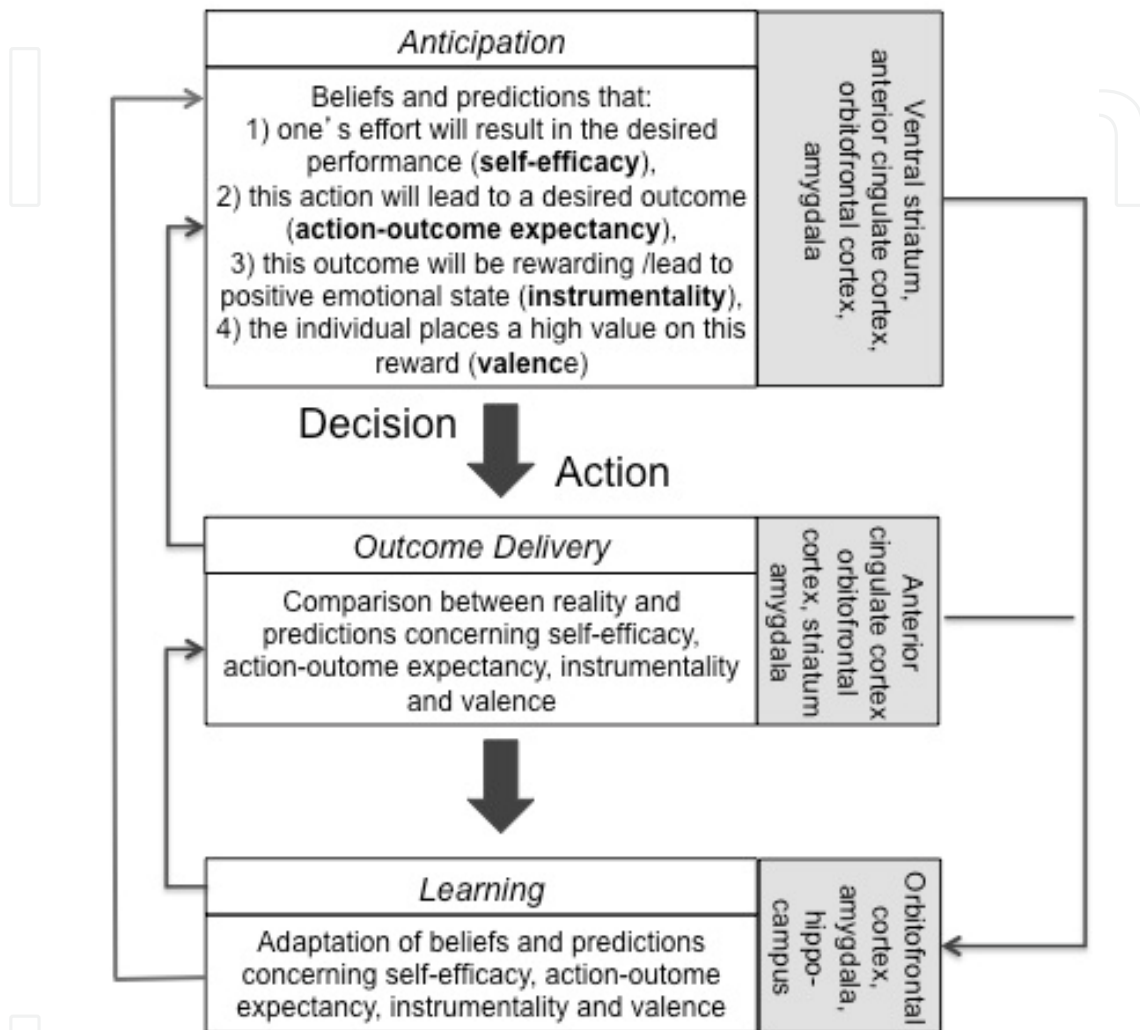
Anticipation

Beliefs and predictions that:
1) one's effort will result in the desired performance (**self-efficacy**),
2) this action will lead to a desired outcome (**action-outcome expectancy**),
3) this outcome will be rewarding /lead to positive emotional state (**instrumentality**),
4) the individual places a high value on this reward (**valenc**e)

Ventral striatum, anterior cingulate cortex, orbitofrontal cortex, amygdala

Decision

Action

Outcome Delivery

Comparison between reality and predictions concerning self-efficacy, action-outome expectancy, instrumentality and valence

Anterior cingulate cortex orbitofrontal cortex, striatum amygdala

Learning

Adaptation of beliefs and predictions concerning self-efficacy, action-outome expectancy, instrumentality and valence

Orbitofrontal cortex, amygdala, hippocampus